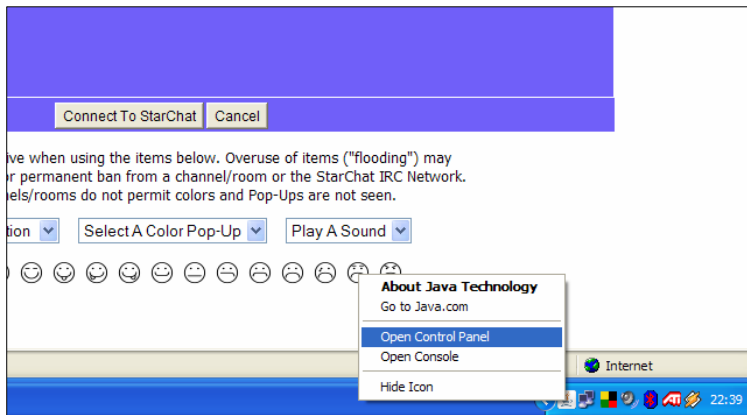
Connect To StarChat Cancel

ive when using the items below. Overuse of items ("flooding") may r permanent ban from a channel/room or the StarChat IRC Network. nels/rooms do not permit colors and Pop-Ups are not seen.

tion Select A Color Pop-Up Play A Sound

About Java Technology
Go to Java.com
Open Control Panel
Open Console
Hide Icon

Internet

22:39